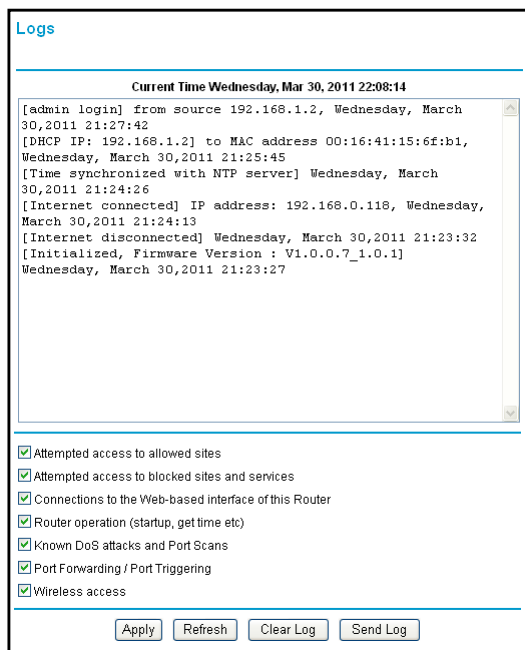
Logs

Current Time Wednesday, Mar 30, 2011 22:08:14

[admin login] from source 192.168.1.2, Wednesday, March 30,2011 21:27:42
[DHCP IP: 192.168.1.2] to MAC address 00:16:41:15:6f:b1, Wednesday, March 30,2011 21:25:45
[Time synchronized with NTP server] Wednesday, March 30,2011 21:24:26
[Internet connected] IP address: 192.168.0.118, Wednesday, March 30,2011 21:24:13
[Internet disconnected] Wednesday, March 30,2011 21:23:32
[Initialized, Firmware Version : V1.0.0.7_1.0.1]
Wednesday, March 30,2011 21:23:27

Attempted access to allowed sites
Attempted access to blocked sites and services
Connections to the Web-based interface of this Router
Router operation (startup, get time etc)
Known DoS attacks and Port Scans
Port Forwarding / Port Triggering
Wireless access

Apply Refresh Clear Log Send Log